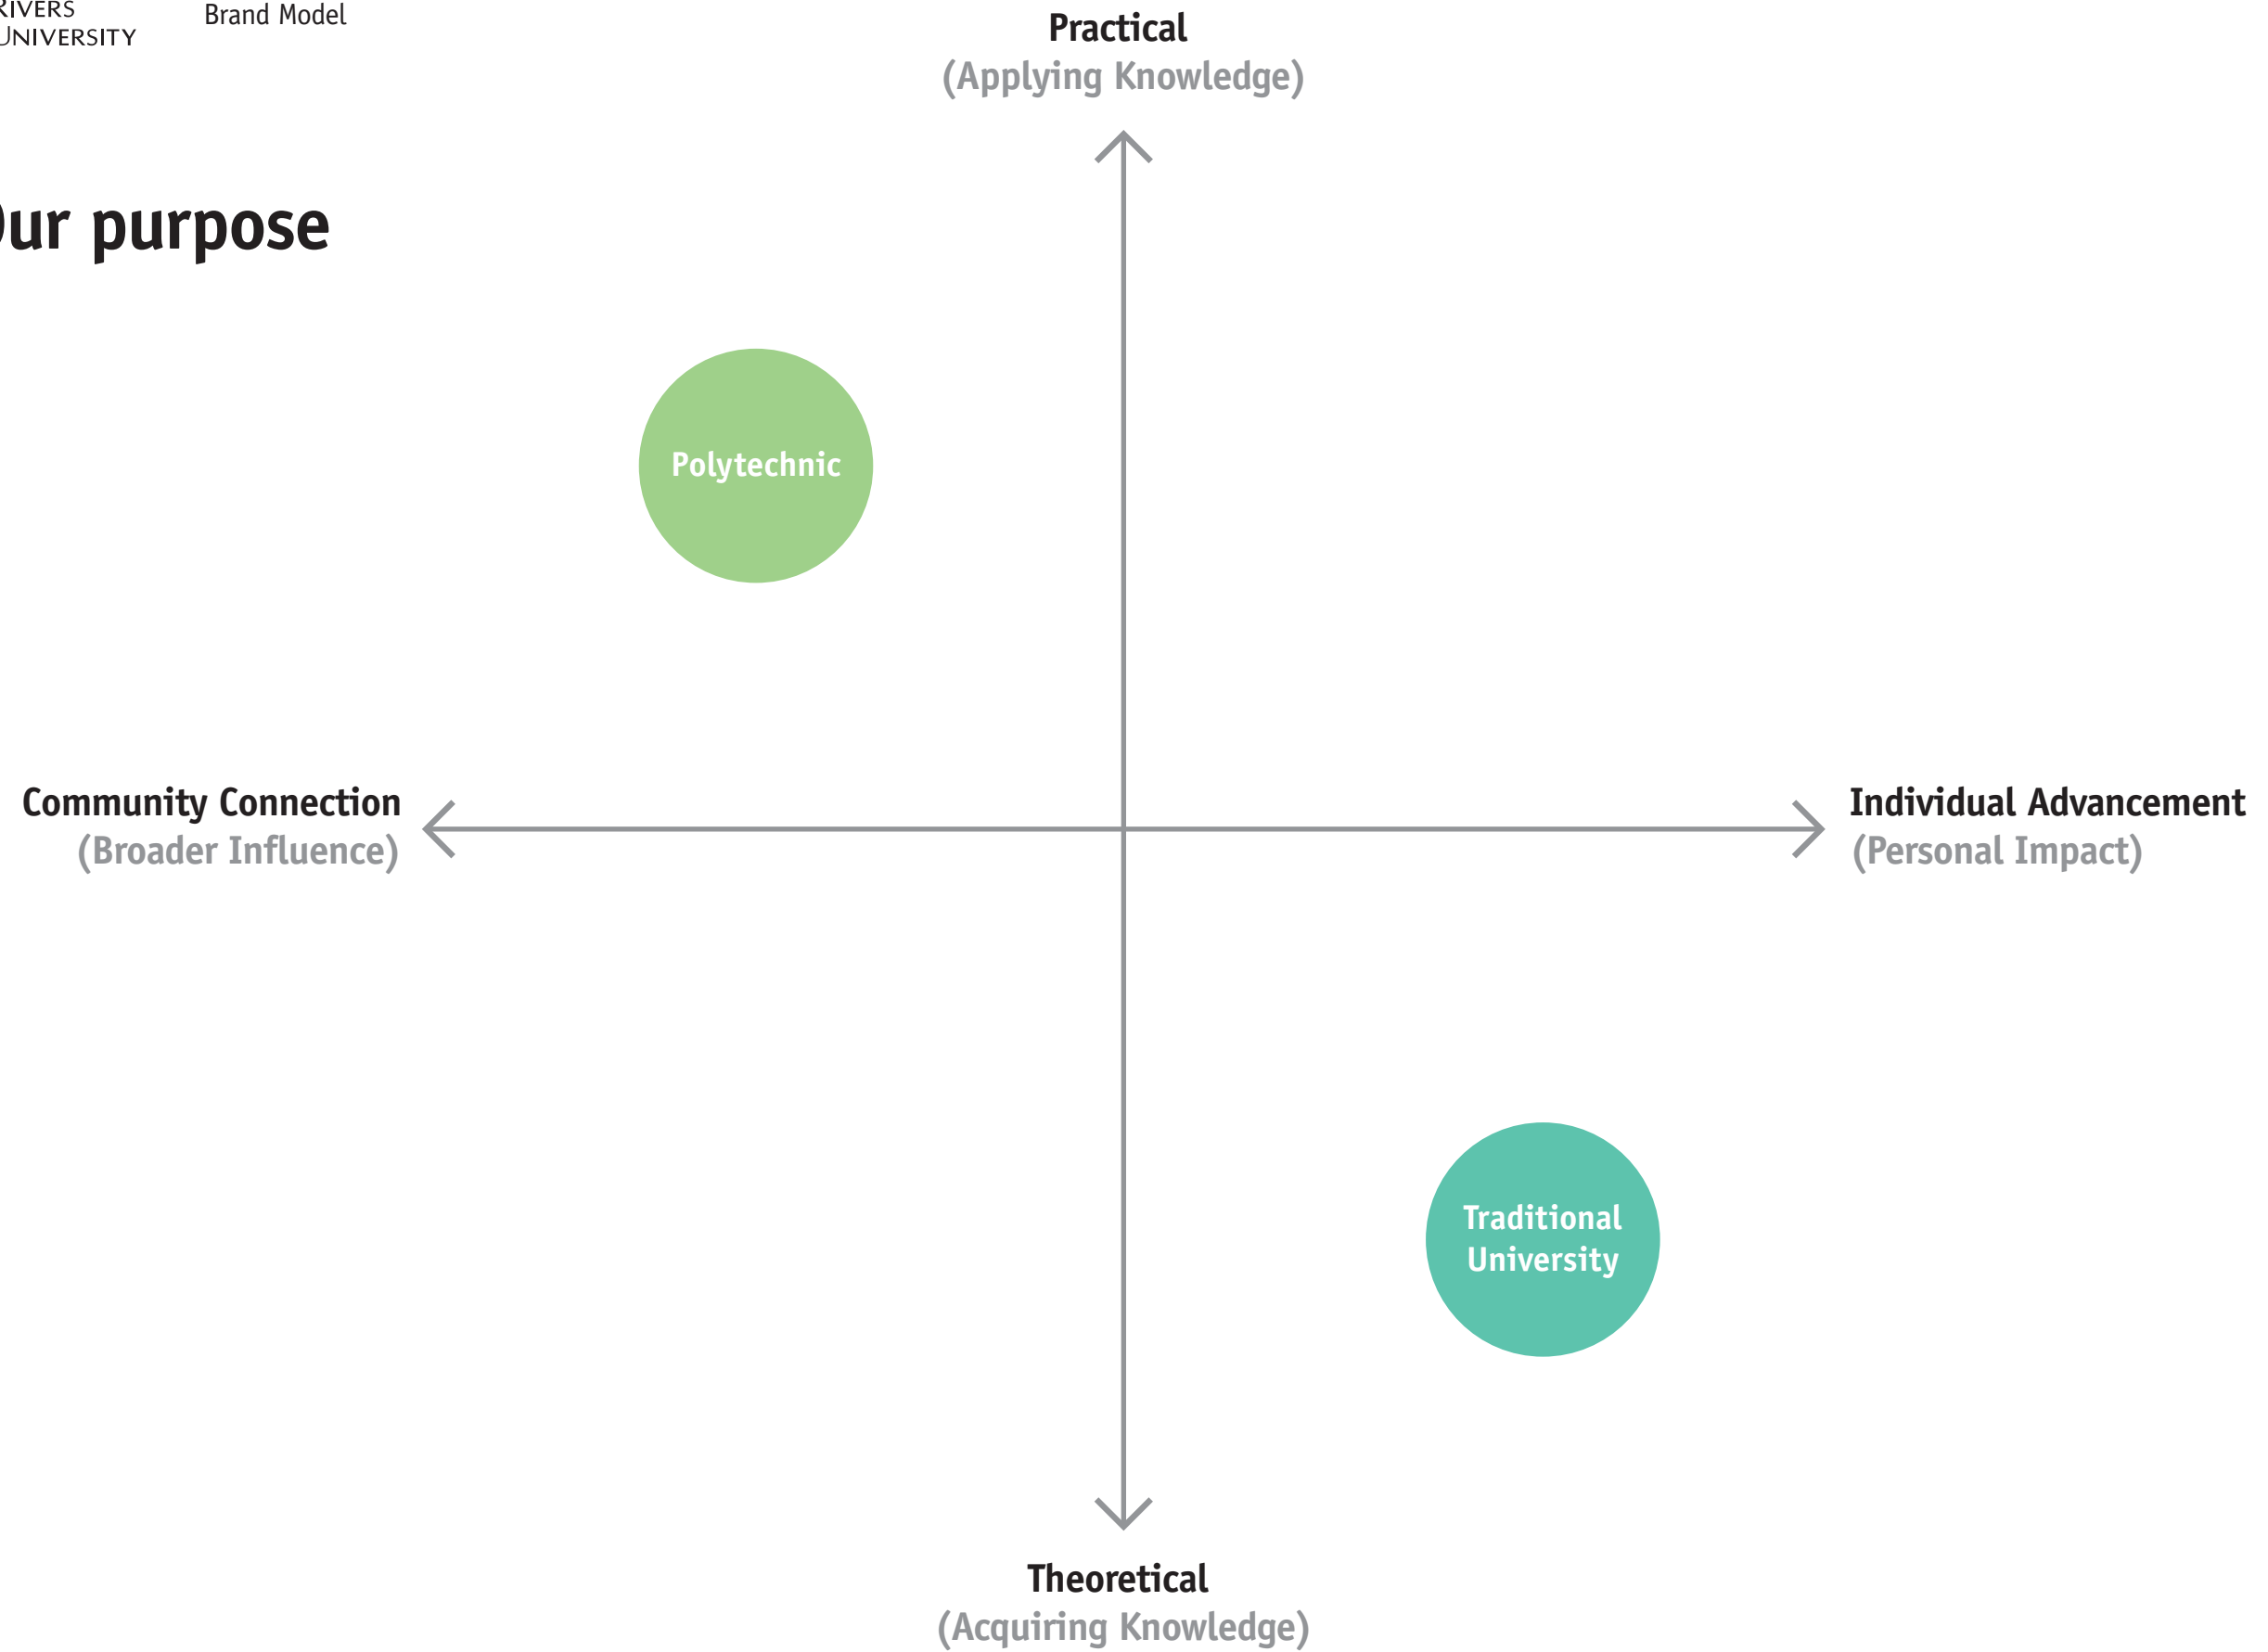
RIVERS
UNIVERSITY

Brand Model

Our purpose

Practical
(Applying Knowledge)

Polytechnic

Community Connection
(Broader Influence)

Individual Advancement
(Personal Impact)

Traditional University

Theoretical
(Acquiring Knowledge)